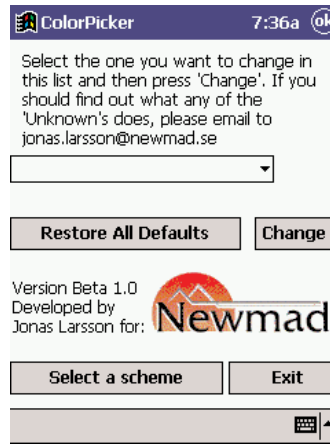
ColorPicker 7:36a ok

Select the one you want to change in this list and then press 'Change'. If you should find out what any of the 'Unknown's does, please email to jonas.larsson@newmad.se

Restore All Defaults

Change

Version Beta 1.0
Developed by
Jonas Larsson for:

Newmad

Select a scheme

Exit